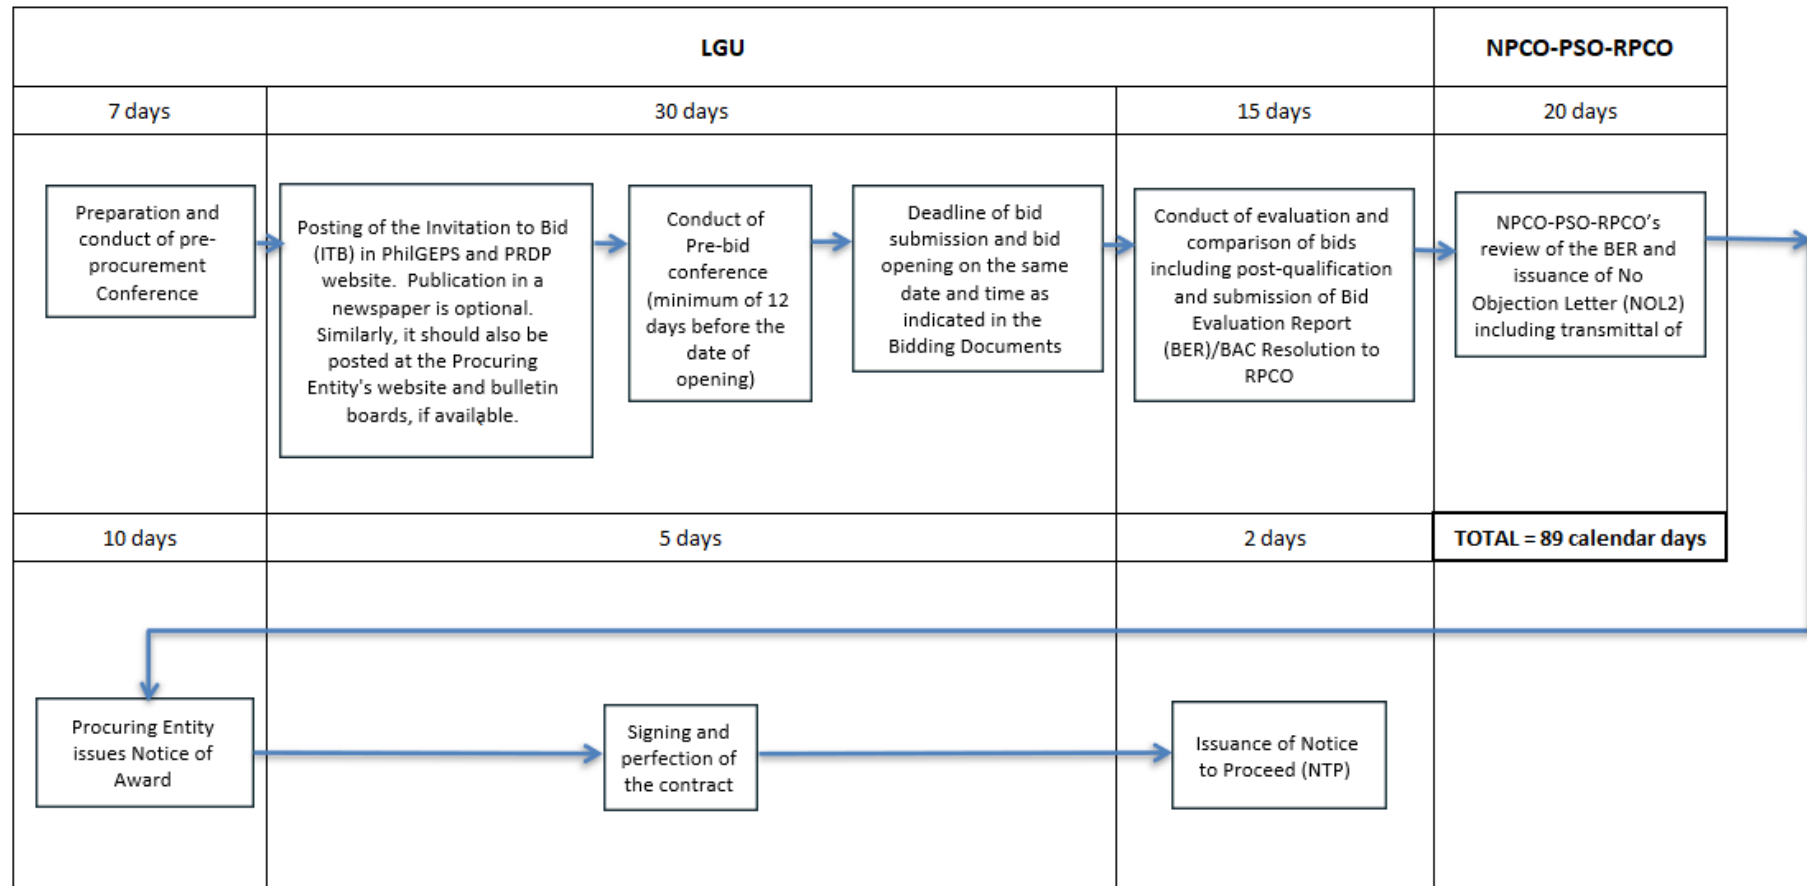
LGU

NPCO-PSO-RPCO

7 days

30 days

15 days

20 days

Preparation and conduct of pre-procurement Conference

Posting of the Invitation to Bid (ITB) in PhilGEPS and PRDP website. Publication in a newspaper is optional. Similarly, it should also be posted at the Procuring Entity's website and bulletin boards, if available.

Conduct of Pre-bid conference (minimum of 12 days before the date of opening)

Deadline of bid submission and bid opening on the same date and time as indicated in the Bidding Documents

Conduct of evaluation and comparison of bids including post-qualification and submission of Bid Evaluation Report (BER)/BAC Resolution to RPCO

NPCO-PSO-RPCO's review of the BER and issuance of No Objection Letter (NOL2) including transmittal of

10 days

5 days

2 days

TOTAL = 89 calendar days

Procuring Entity issues Notice of Award

Signing and perfection of the contract

Issuance of Notice to Proceed (NTP)